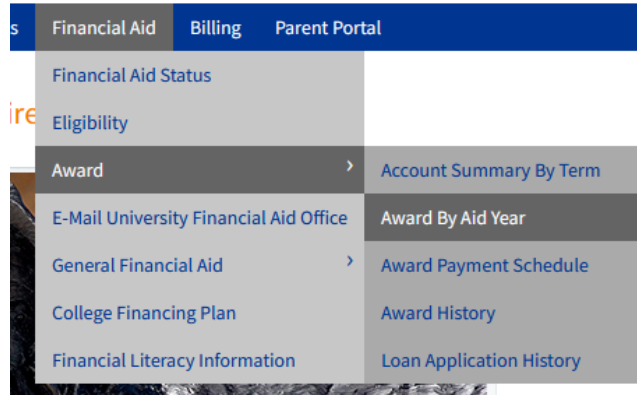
s Financial Aid Billing Parent Portal

ire

Financial Aid Status
Eligibility
Award ›
E-Mail University Financial Aid Office
General Financial Aid ›
College Financing Plan
Financial Literacy Information

Account Summary By Term
Award By Aid Year
Award Payment Schedule
Award History
Loan Application History